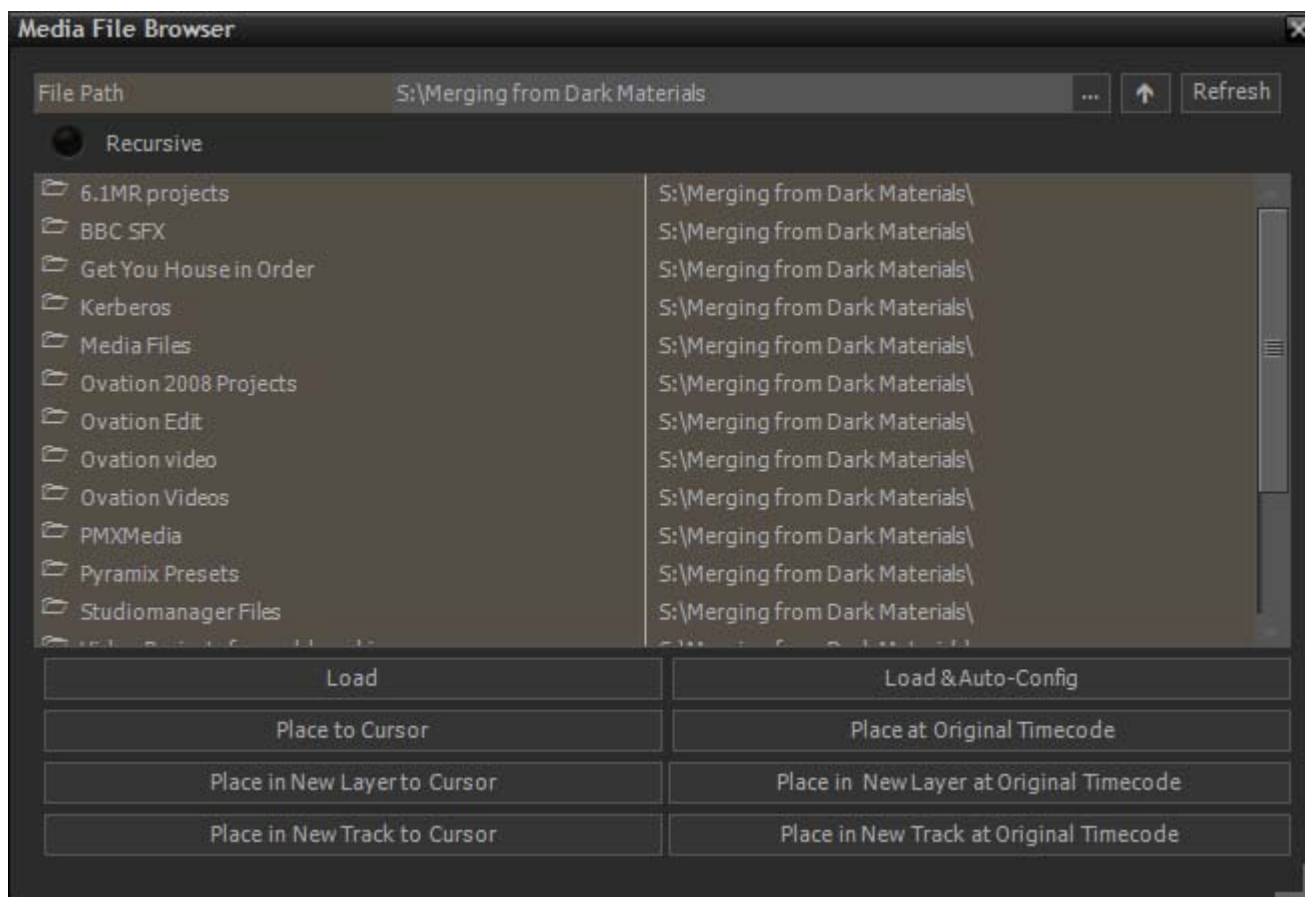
Media File Browser

File Path S:\Merging from Dark Materials ... Refresh

Recursive

| | |
|---|---|
| 6.1MR projects | S:\Merging from Dark Materials\ |
| BBC SFX | S:\Merging from Dark Materials\ |
| Get You House in Order | S:\Merging from Dark Materials\ |
| Kerberos | S:\Merging from Dark Materials\ |
| Media Files | S:\Merging from Dark Materials\ |
| Ovation 2008 Projects | S:\Merging from Dark Materials\ |
| Ovation Edit | S:\Merging from Dark Materials\ |
| Ovation video | S:\Merging from Dark Materials\ |
| Ovation Videos | S:\Merging from Dark Materials\ |
| PMXMedia | S:\Merging from Dark Materials\ |
| Pyramix Presets | S:\Merging from Dark Materials\ |
| Studiomanager Files | S:\Merging from Dark Materials\ |
| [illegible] | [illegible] |

Load
Load & Auto-Config
Place to Cursor
Place at Original Timecode
Place in New Layer to Cursor
Place in New Layer at Original Timecode
Place in New Track to Cursor
Place in New Track at Original Timecode